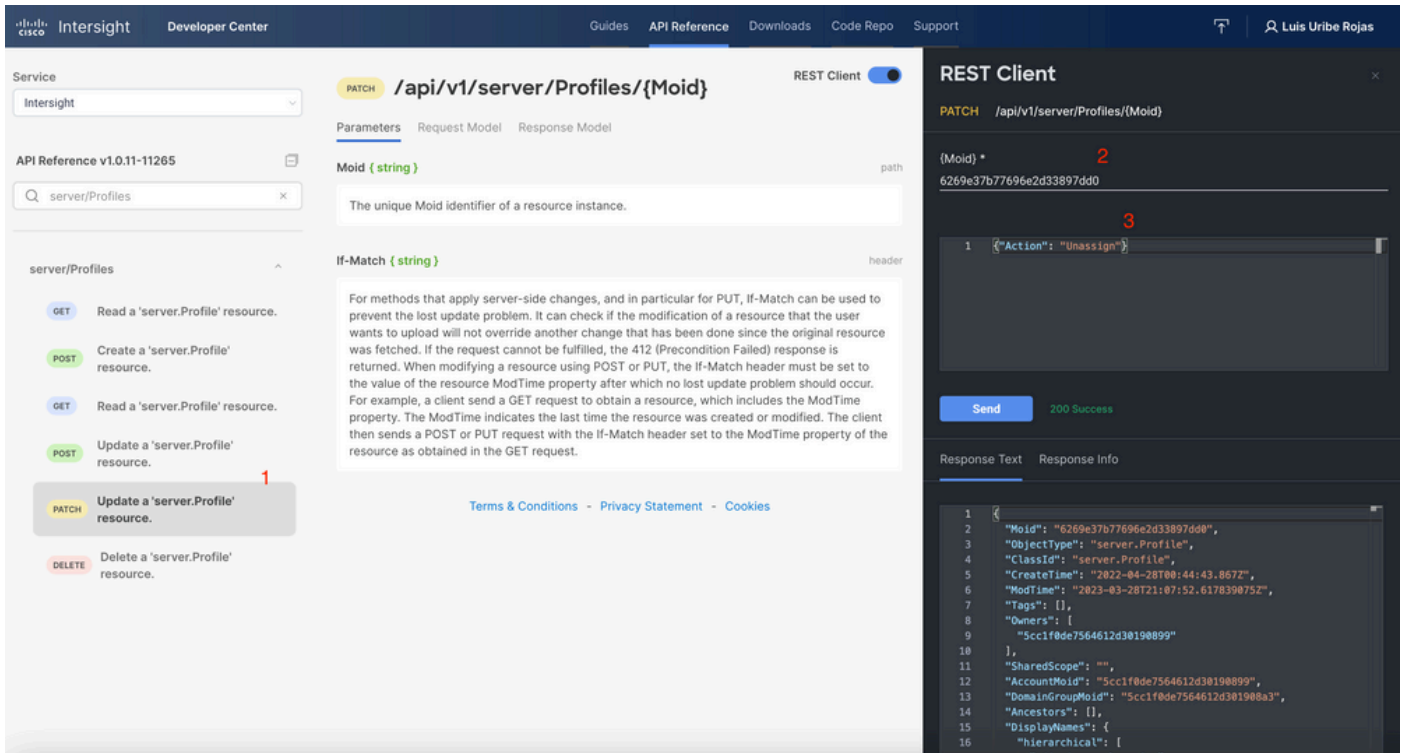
cisco Intersight Developer Center

Guides API Reference Downloads Code Repo Support

Luis Uribe Rojas

Service
Intersight

API Reference v1.0.11-11265

server/Profiles

server/Profiles

GET Read a 'server.Profile' resource.

POST Create a 'server.Profile' resource.

GET Read a 'server.Profile' resource.

POST Update a 'server.Profile' resource.

1

PATCH Update a 'server.Profile' resource.

DELETE Delete a 'server.Profile' resource.

PATCH /api/v1/server/Profiles/{Moid}

REST Client

Parameters Request Model Response Model

Moid { string } path

The unique Moid identifier of a resource instance.

If-Match { string } header

For methods that apply server-side changes, and in particular for PUT, If-Match can be used to prevent the lost update problem. It can check if the modification of a resource that the user wants to upload will not override another change that has been done since the original resource was fetched. If the request cannot be fulfilled, the 412 (Precondition Failed) response is returned. When modifying a resource using POST or PUT, the If-Match header must be set to the value of the resource ModTime property after which no lost update problem should occur. For example, a client send a GET request to obtain a resource, which includes the ModTime property. The ModTime indicates the last time the resource was created or modified. The client then sends a POST or PUT request with the If-Match header set to the ModTime property of the resource as obtained in the GET request.

Terms & Conditions - Privacy Statement - Cookies

REST Client

PATCH /api/v1/server/Profiles/{Moid}

{Moid} *
2
6269e37b77696e2d33897dd0

3

1 {"Action": "Unassign"}

Send 200 Success

Response Text Response Info

1 {
2 "Moid": "6269e37b77696e2d33897dd0",
3 "ObjectType": "server.Profile",
4 "ClassId": "server.Profile",
5 "CreateTime": "2022-04-28T00:44:43.867Z",
6 "ModTime": "2023-03-28T21:07:52.6178390752",
7 "Tags": [],
8 "Owners": [
9 "5cc1f0de7564612d30190899"
10 ],
11 "SharedScope": "",
12 "AccountMoid": "5cc1f0de7564612d30190899",
13 "DomainGroupMoid": "5cc1f0de7564612d301908a3",
14 "Ancestors": [],
15 "DisplayNames": {
16 "hierarchical": [